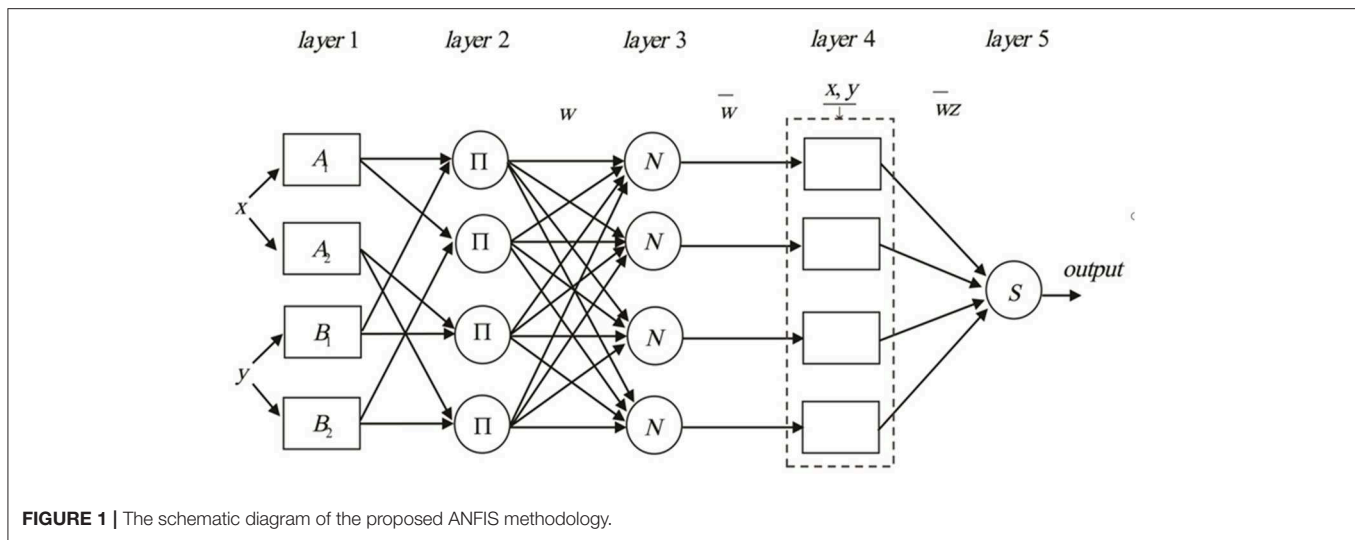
layer 1 layer 2 layer 3 layer 4 layer 5

$w$ $\overline{w}$ $x, y$ $\overline{wz}$

$A_1$
$A_2$
$B_1$
$B_2$

$x$
$y$

$\Pi$
$\Pi$
$\Pi$
$\Pi$

$N$
$N$
$N$
$N$

$S$

output

**FIGURE 1 |** The schematic diagram of the proposed ANFIS methodology.